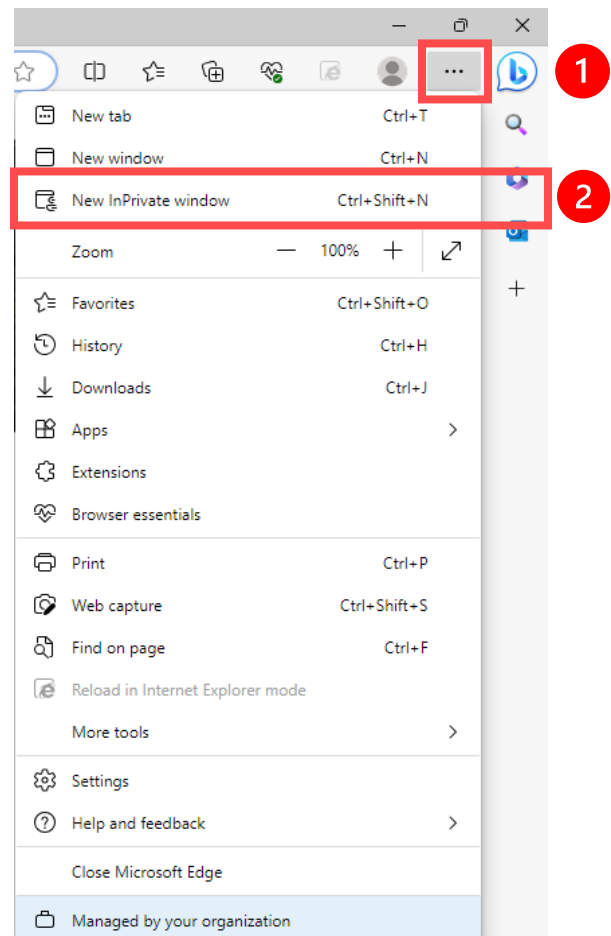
...

1

New tab Ctrl+T

New window Ctrl+N

New InPrivate window Ctrl+Shift+N

2

Zoom — 100% +

Favorites Ctrl+Shift+O

History Ctrl+H

Downloads Ctrl+J

Apps

Extensions

Browser essentials

Print Ctrl+P

Web capture Ctrl+Shift+S

Find on page Ctrl+F

Reload in Internet Explorer mode

More tools

Settings

Help and feedback

Close Microsoft Edge

Managed by your organization